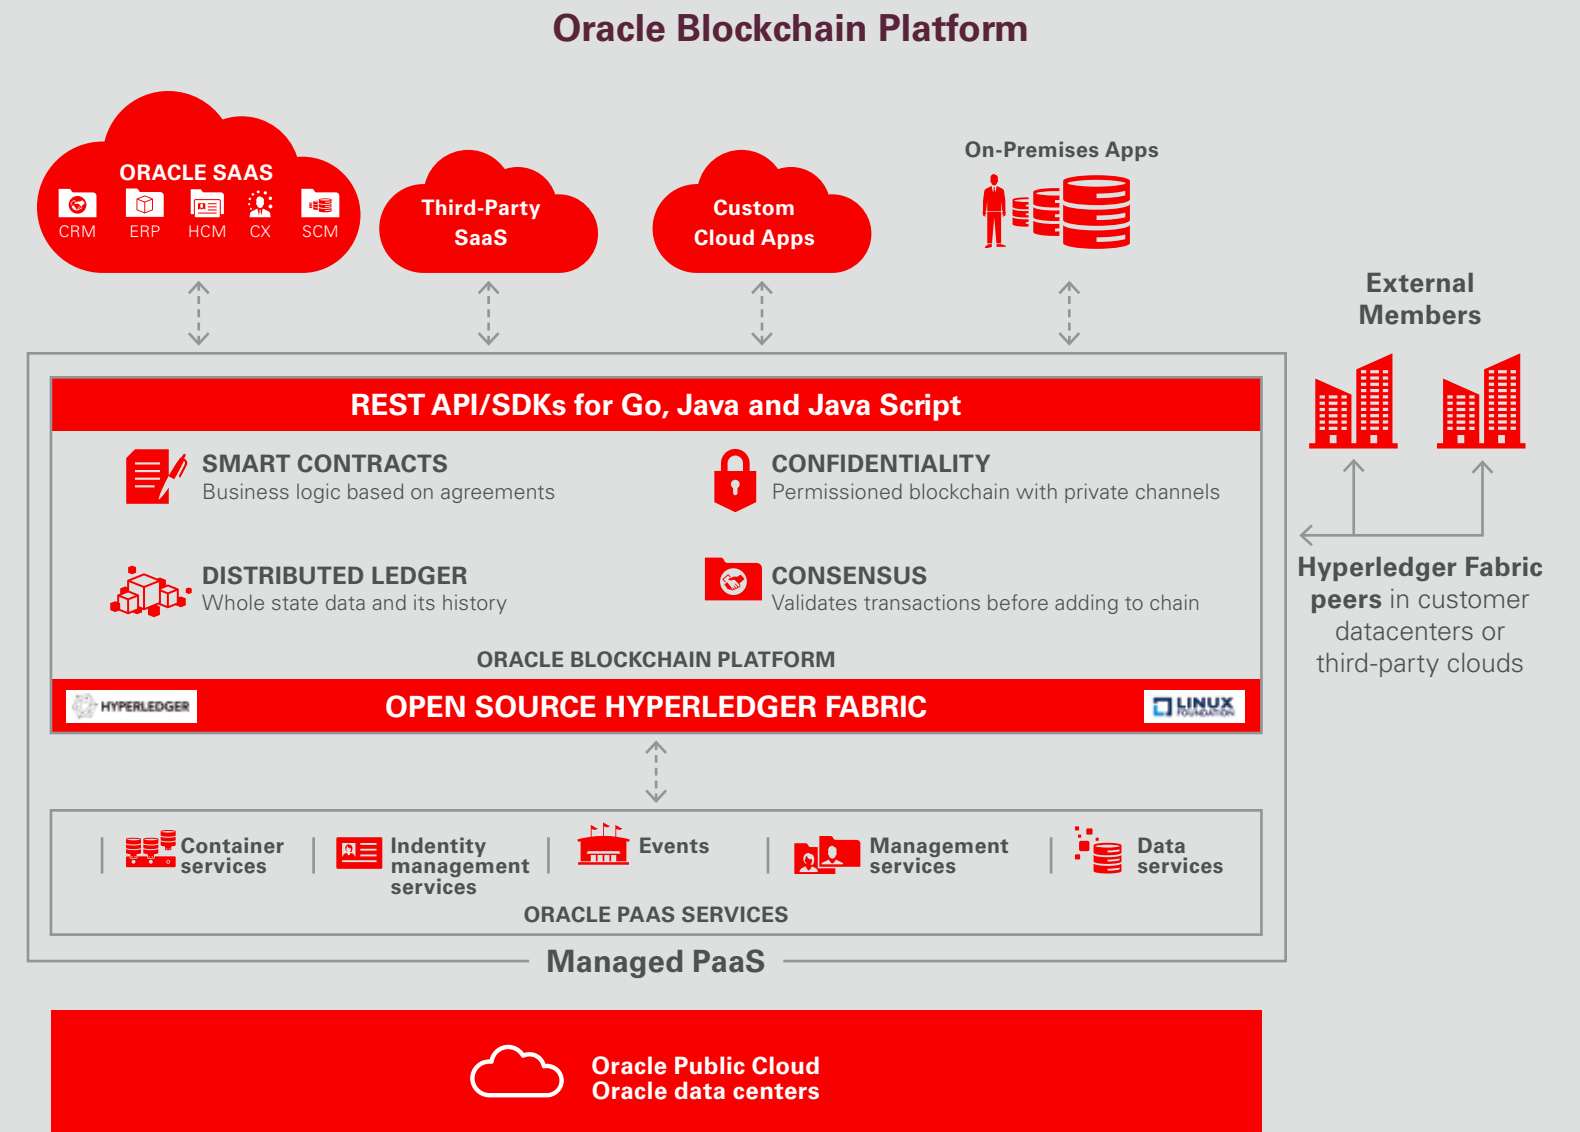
Oracle Blockchain Platform

ORACLE SAAS
CRM ERP HCM CX SCM

Third-Party SaaS

Custom Cloud Apps

On-Premises Apps

External Members

REST API/SDKs for Go, Java and Java Script

SMART CONTRACTS
Business logic based on agreements

CONFIDENTIALITY
Permissioned blockchain with private channels

DISTRIBUTED LEDGER
Whole state data and its history

CONSENSUS
Validates transactions before adding to chain

ORACLE BLOCKCHAIN PLATFORM

HYPERLEDGER
OPEN SOURCE HYPERLEDGER FABRIC
LINUX FOUNDATION

Hyperledger Fabric peers in customer datacenters or third-party clouds

Container services
Indentity management services
Events
Management services
Data services

ORACLE PAAS SERVICES

Managed PaaS

Oracle Public Cloud
Oracle data centers